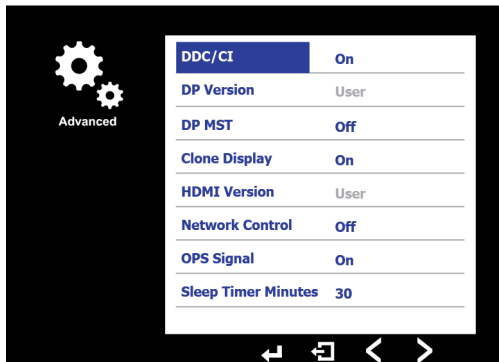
Advanced

| | |
|---|---|
| DDC/CI | On |
| DP Version | User |
| DP MST | Off |
| Clone Display | On |
| HDMI Version | User |
| Network Control | Off |
| OPS Signal | On |
| Sleep Timer Minutes | 30 |